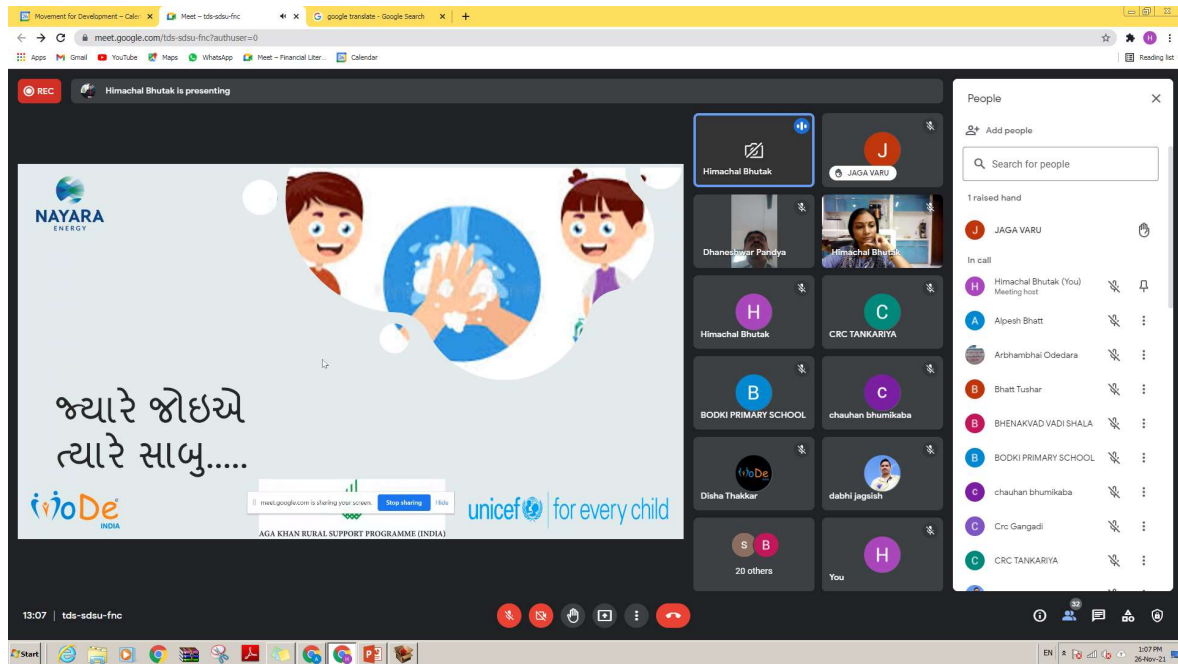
Movement for Development – Cale ×
Meet – tds-sdsu-fnc ×
google translate - Google Search ×
meet.google.com/tds-sdsu-fnc?authuser=0
Apps Gmail YouTube Maps WhatsApp Meet – Financial Liter... Calendar
Reading list

REC
Himachal Bhutak is presenting

NAYARA ENERGY

જ્યારે જોઇએ
ત્યારે સાબુ.....

MoDe INDIA
meet.google.com is sharing your screen. Stop sharing Hide
AGA KHAN RURAL SUPPORT PROGRAMME (INDIA)
unicef for every child

Himachal Bhutak
J
JAGA VARU
Dhaneshwar Pandya
Himachal Bhutak
H
Himachal Bhutak
C
CRC TANKARIYA
B
BODKI PRIMARY SCHOOL
C
chauhan bhumikaba
MoDe
Disha Thakkar
dabhi jagsish
S B
20 others
H
You

People
Add people
Search for people
1 raised hand
J JAGA VARU
In call
H Himachal Bhutak (You) Meeting host
A Alpesh Bhatt
Arbhambhai Odedara
B Bhatt Tushar
B BHENAKVAD VADI SHALA
B BODKI PRIMARY SCHOOL
C chauhan bhumikaba
C Crc Gangadi
C CRC TANKARIYA

13:07 | tds-sdsu-fnc
32

Start
EN 1:07 PM 26-Nov-21